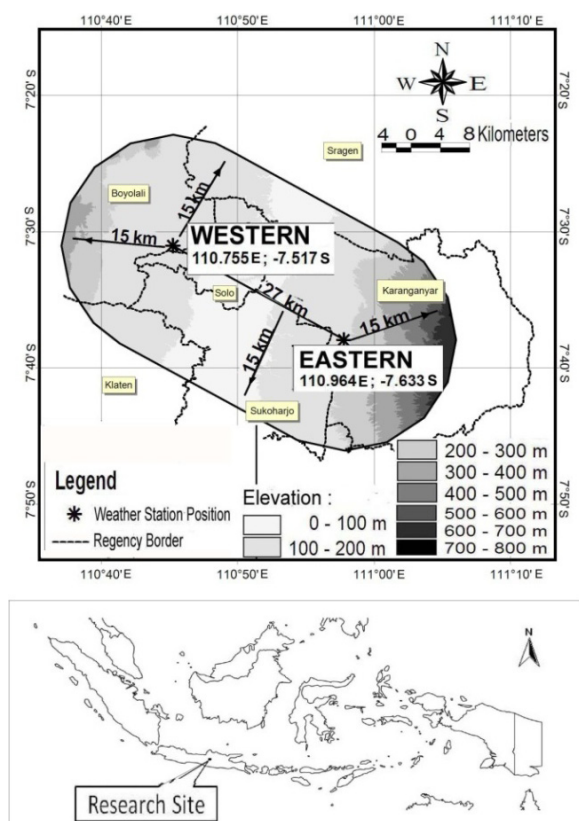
110°40'E 110°50'E 111°00'E 111°10'E

7°20'S 7°30'S 7°40'S 7°50'S

N
W E
S

4 0 4 8 Kilometers

Sragen

Boyolali

15 km

15 km

WESTERN
110.755 E; -7.517 S

Solo

27 km

Karanganyar

15 km

15 km

EASTERN
110.964 E; -7.633 S

Klaten

Sukoharjo

Legend
Weather Station Position
Regency Border

Elevation :
0 - 100 m
100 - 200 m
200 - 300 m
300 - 400 m
400 - 500 m
500 - 600 m
600 - 700 m
700 - 800 m

110°40'E 110°50'E 111°00'E 111°10'E

N

Research Site